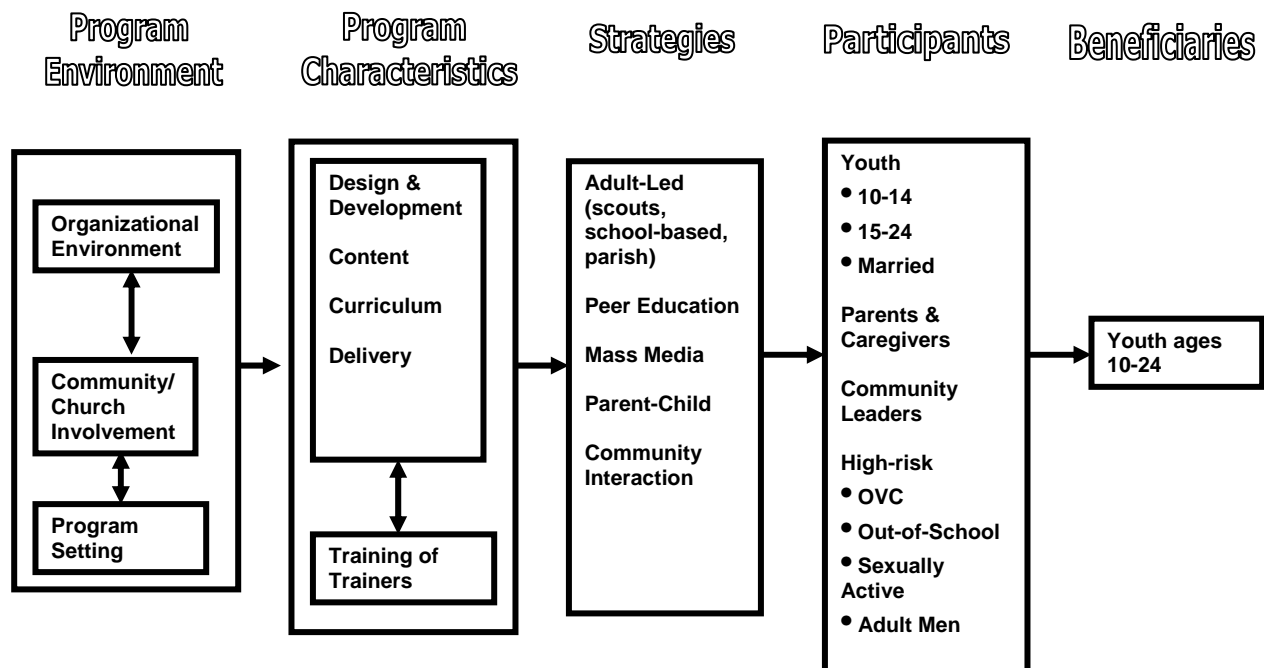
Program Environment

Program Characteristics

Strategies

Participants

Beneficiaries

Organizational Environment

Community/ Church Involvement

Program Setting

Design & Development

Content

Curriculum

Delivery

Training of Trainers

Adult-Led (scouts, school-based, parish)

Peer Education

Mass Media

Parent-Child

Community Interaction

Youth
• 10-14
• 15-24
• Married

Parents & Caregivers

Community Leaders

High-risk
• OVC
• Out-of-School
• Sexually Active
• Adult Men

Youth ages 10-24